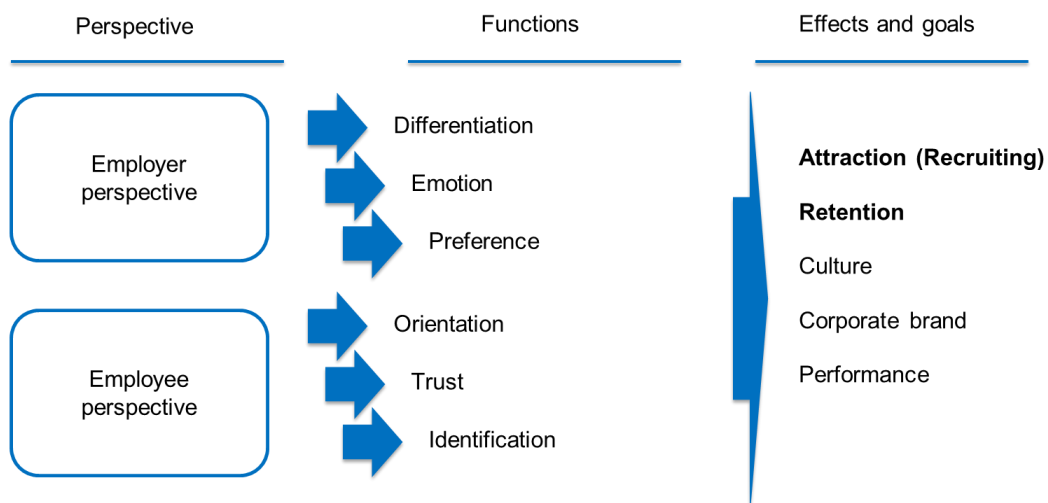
Perspective

Functions

Effects and goals

Employer perspective

Differentiation

Emotion

Preference

Employee perspective

Orientation

Trust

Identification

**Attraction (Recruiting)**

**Retention**

Culture

Corporate brand

Performance